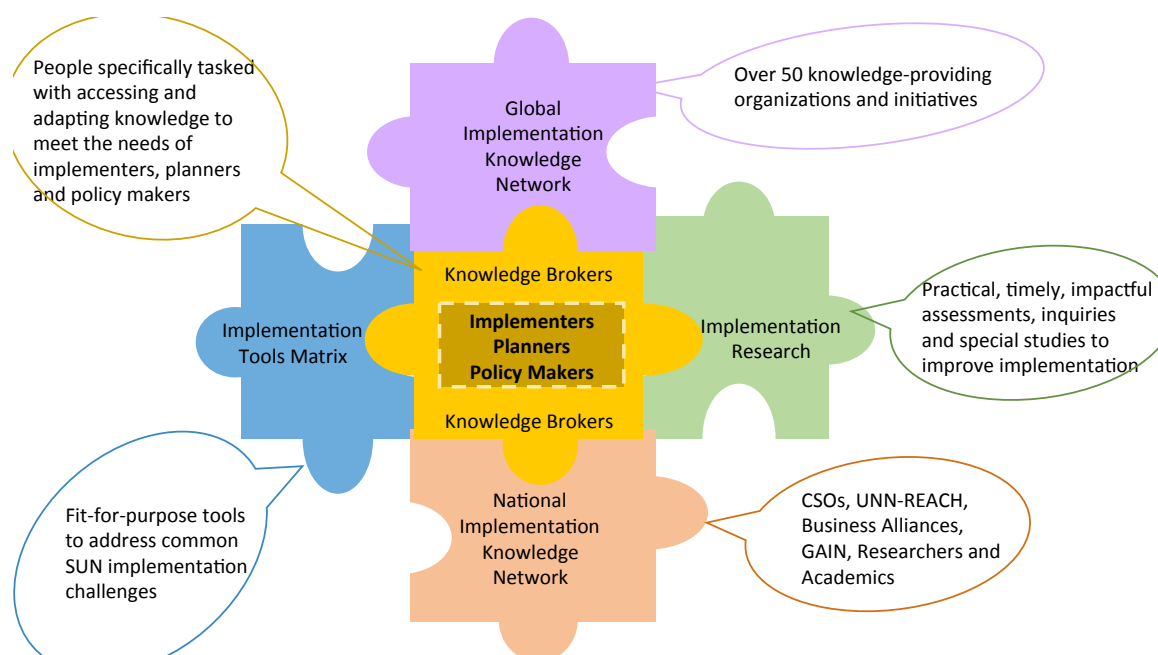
People specifically tasked with accessing and adapting knowledge to meet the needs of implementers, planners and policy makers

Global Implementation Knowledge Network

Over 50 knowledge-providing organizations and initiatives

Knowledge Brokers

Implementation Tools Matrix

Implementers
Planners
Policy Makers

Implementation Research

Practical, timely, impactful assessments, inquiries and special studies to improve implementation

Knowledge Brokers

National Implementation Knowledge Network

Fit-for-purpose tools to address common SUN implementation challenges

CSOs, UNN-REACH, Business Alliances, GAIN, Researchers and Academics